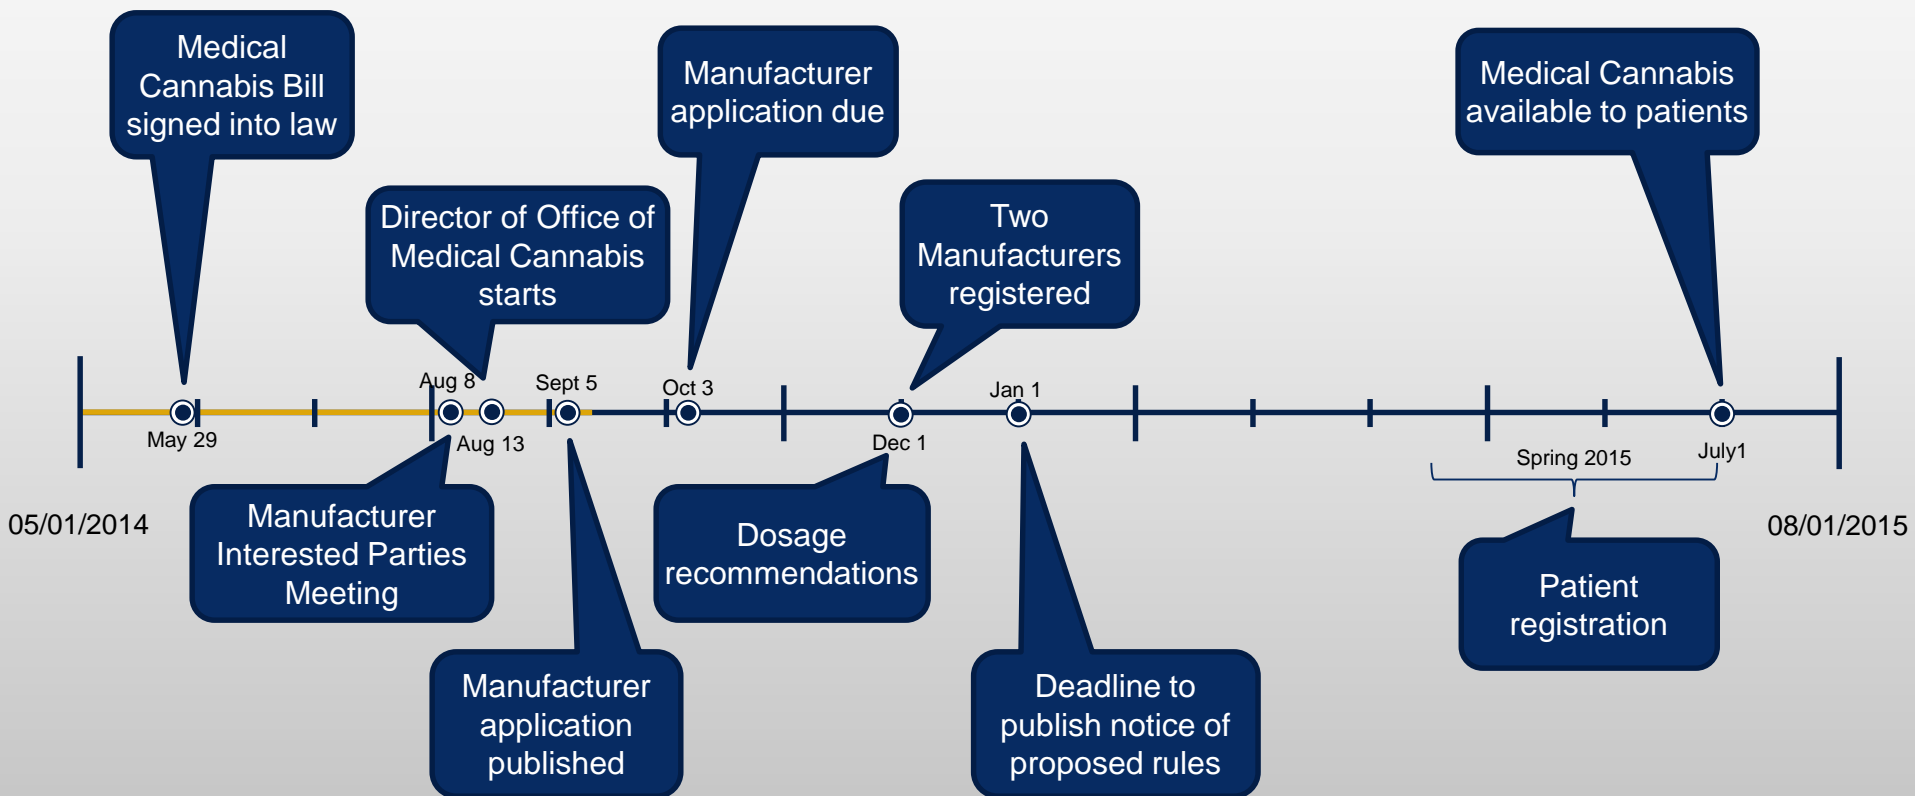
Medical Cannabis Bill signed into law

Director of Office of Medical Cannabis starts

Manufacturer application due

Two Manufacturers registered

Medical Cannabis available to patients

Aug 8

Sept 5

Oct 3

Jan 1

May 29

Aug 13

Dec 1

Spring 2015

July1

05/01/2014

08/01/2015

Manufacturer Interested Parties Meeting

Dosage recommendations

Patient registration

Manufacturer application published

Deadline to publish notice of proposed rules